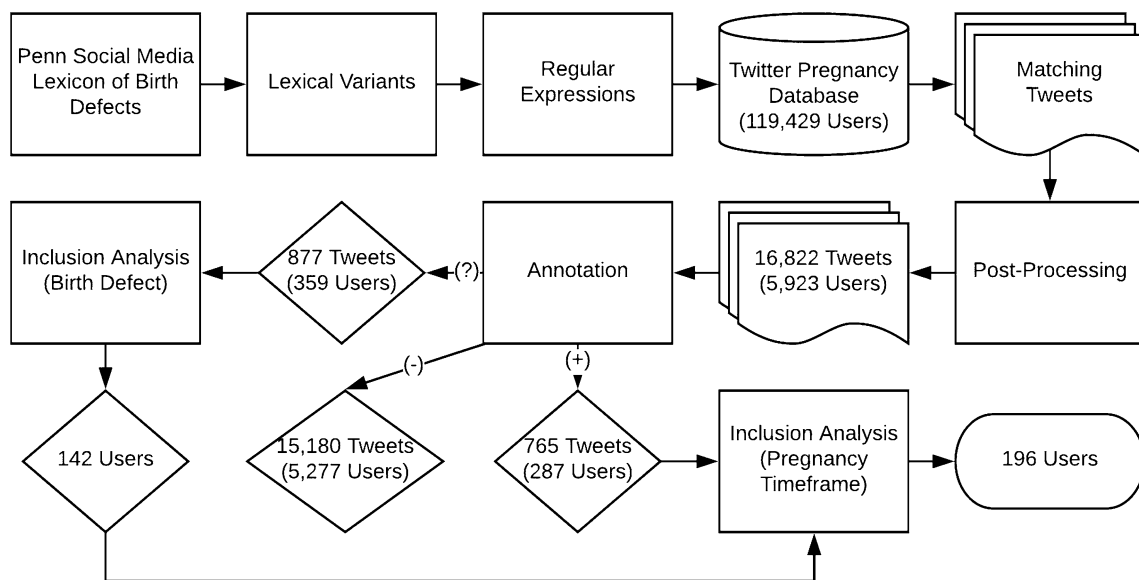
Penn Social Media Lexicon of Birth Defects

Lexical Variants

Regular Expressions

Twitter Pregnancy Database (119,429 Users)

Matching Tweets

Post-Processing

16,822 Tweets (5,923 Users)

Annotation

(?)

877 Tweets (359 Users)

Inclusion Analysis (Birth Defect)

(-)

(+)

142 Users

15,180 Tweets (5,277 Users)

765 Tweets (287 Users)

Inclusion Analysis (Pregnancy Timeframe)

196 Users